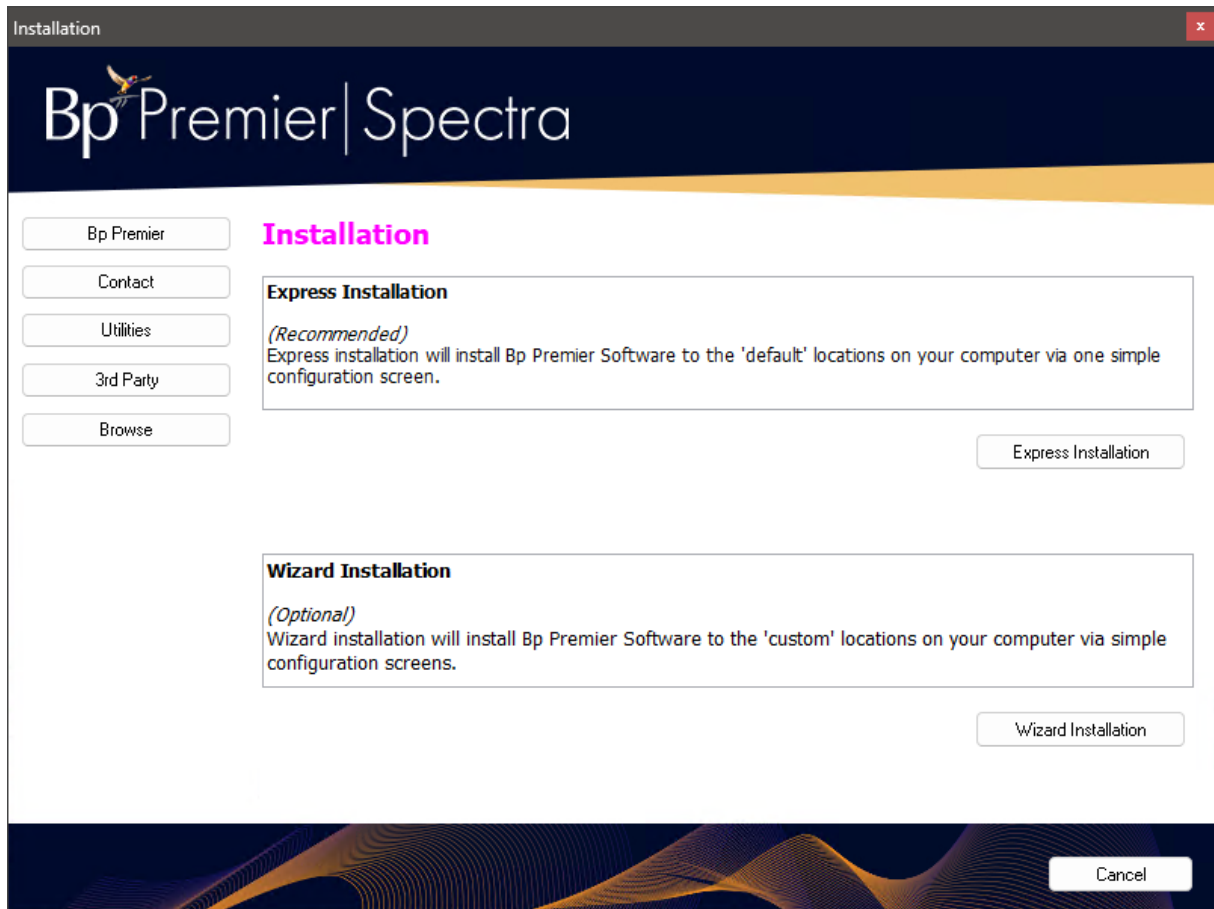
Installation

x

Bp Premier | Spectra

Bp Premier

Contact

Utilities

3rd Party

Browse

Installation

Express Installation

(Recommended)
Express installation will install Bp Premier Software to the 'default' locations on your computer via one simple configuration screen.

Express Installation

Wizard Installation

(Optional)
Wizard installation will install Bp Premier Software to the 'custom' locations on your computer via simple configuration screens.

Wizard Installation

Cancel